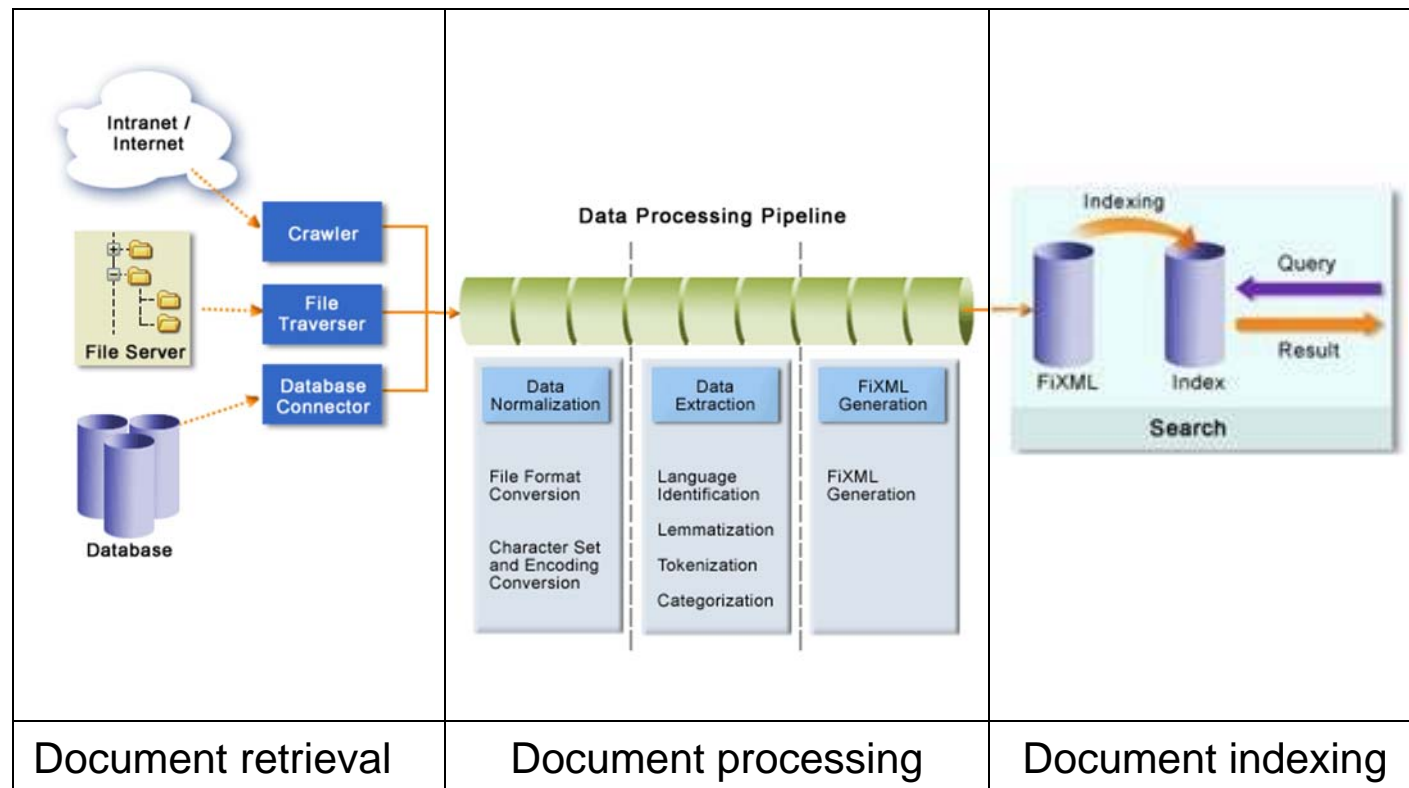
Intranet / Internet

File Server

Database

Crawler

File Traverser

Database Connector

Data Processing Pipeline

Data Normalization

File Format Conversion

Character Set and Encoding Conversion

Data Extraction

Language Identification

Lemmatization

Tokenization

Categorization

FiXML Generation

FiXML Generation

Indexing

Query

Result

FiXML

Index

Search

Document retrieval

Document processing

Document indexing